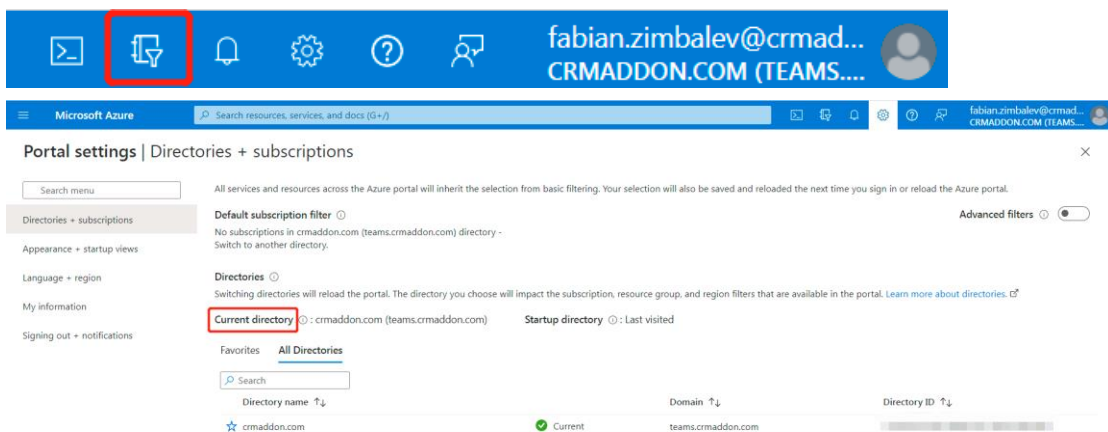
fabian.zimbalev@crmad...
CRMADDON.COM (TEAMS....

Microsoft Azure

Search resources, services, and docs (G+/)

fabian.zimbalev@crmad...
CRMADDON.COM (TEAMS...

Portal settings | Directories + subscriptions

Search menu

Directories + subscriptions

Appearance + startup views

Language + region

My information

Signing out + notifications

All services and resources across the Azure portal will inherit the selection from basic filtering. Your selection will also be saved and reloaded the next time you sign in or reload the Azure portal.

Default subscription filter

No subscriptions in crmaddon.com (teams.crmaddon.com) directory - Switch to another directory.

Advanced filters

Directories

Switching directories will reload the portal. The directory you choose will impact the subscription, resource group, and region filters that are available in the portal. Learn more about directories.

Current directory : crmaddon.com (teams.crmaddon.com)

Startup directory : Last visited

Favorites All Directories

Search

| Directory name ↑↓ | | Domain ↑↓ | Directory ID ↑↓ |
|---|---|---|---|
| crmaddon.com | Current | teams.crmaddon.com | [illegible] |